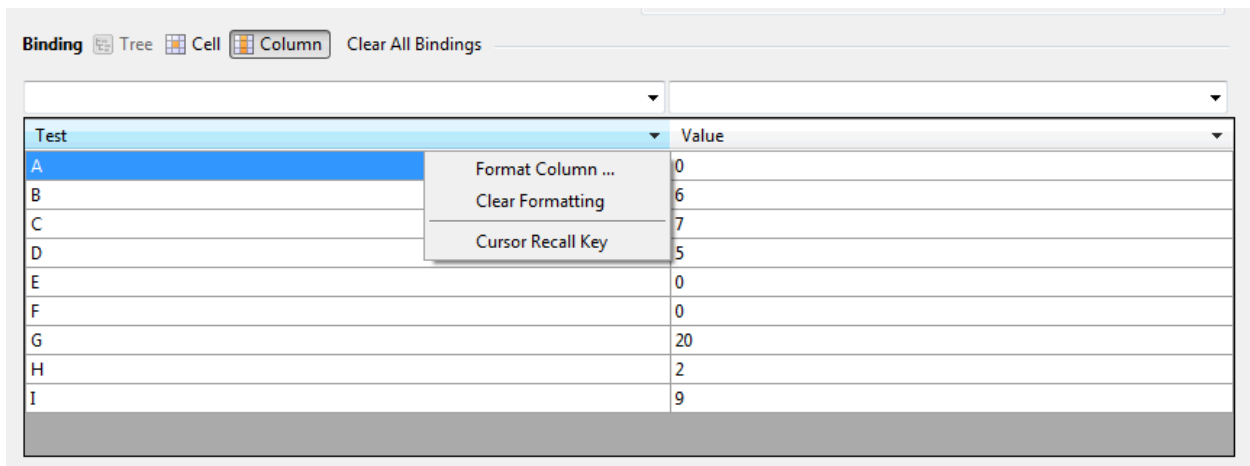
Binding Tree Cell Column Clear All Bindings

| Test | Value |
|---|---|
| A | 0 |
| B | 6 |
| C | 7 |
| D | 5 |
| E | 0 |
| F | 0 |
| G | 20 |
| H | 2 |
| I | 9 |

Format Column ...
Clear Formatting
Cursor Recall Key